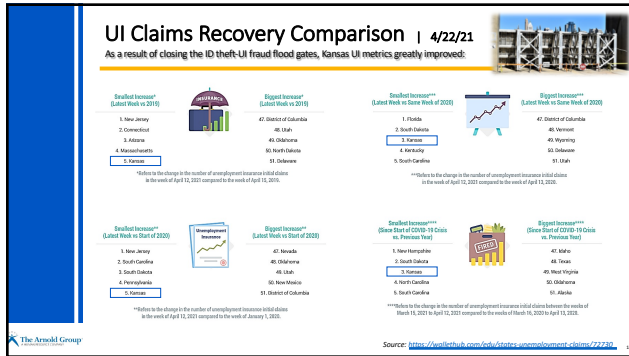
UI Claims Recovery Comparison | 4/22/21

As a result of closing the ID theft-UI fraud flood gates, Kansas UI metrics greatly improved:

Smallest Increase*
(Latest Week vs 2019)

1. New Jersey
2. Connecticut
3. Arizona
4. Massachusetts
5. Kansas

INSURANCE

Biggest Increase*
(Latest Week vs 2019)

47. District of Columbia
48. Utah
49. Oklahoma
50. North Dakota
51. Delaware

*Refers to the change in the number of unemployment insurance initial claims in the week of April 12, 2021 compared to the week of April 15, 2019.

Smallest Increase***
(Latest Week vs Same Week of 2020)

1. Florida
2. South Dakota
3. Kansas
4. Kentucky
5. South Carolina

Biggest Increase***
(Latest Week vs Same Week of 2020)

47. District of Columbia
48. Vermont
49. Wyoming
50. Delaware
51. Utah

***Refers to the change in the number of unemployment insurance initial claims in the week of April 12, 2021 compared to the week of April 13, 2020.

Smallest Increase**
(Latest Week vs Start of 2020)

1. New Jersey
2. South Carolina
3. South Dakota
4. Pennsylvania
5. Kansas

Unemployment Insurance

Biggest Increase**
(Latest Week vs Start of 2020)

47. Nevada
48. Oklahoma
49. Utah
50. New Mexico
51. District of Columbia

**Refers to the change in the number of unemployment insurance initial claims in the week of April 12, 2021 compared to the week of January 6, 2020.

Smallest Increase****
(Since Start of COVID-19 Crisis vs. Previous Year)

1. New Hampshire
2. South Dakota
3. Kansas
4. North Carolina
5. South Carolina

FIRED

Biggest Increase****
(Since Start of COVID-19 Crisis vs. Previous Year)

47. Idaho
48. Texas
49. West Virginia
50. Oklahoma
51. Alaska

****Refers to the change in the number of unemployment insurance initial claims between the weeks of March 15, 2021 to April 12, 2021 compared to the weeks of March 16, 2020 to April 13, 2020.

The Arnold Group

Source: https://wallethub.com/edu/states-unemployment-claims/72730

1